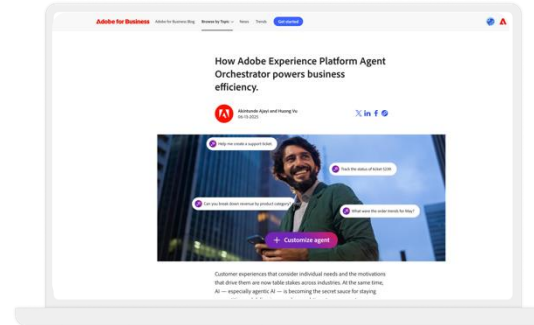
Adobe for Business Adobe for Business Blog Browse by Topic News Trends Get started

How Adobe Experience Platform Agent Orchestrator powers business efficiency.

Akintunde Ajayi and Huong Vu
04-15-2025

Help me create a support ticket.

Track the status of ticket 5239.

Can you break down revenue by product category?

What were the order trends for May?

+ Customize agent

Customer experiences that consider individual needs and the motivations that drive them are now table stakes across industries. At the same time, AI — especially agentic AI — is becoming the secret sauce for staying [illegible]